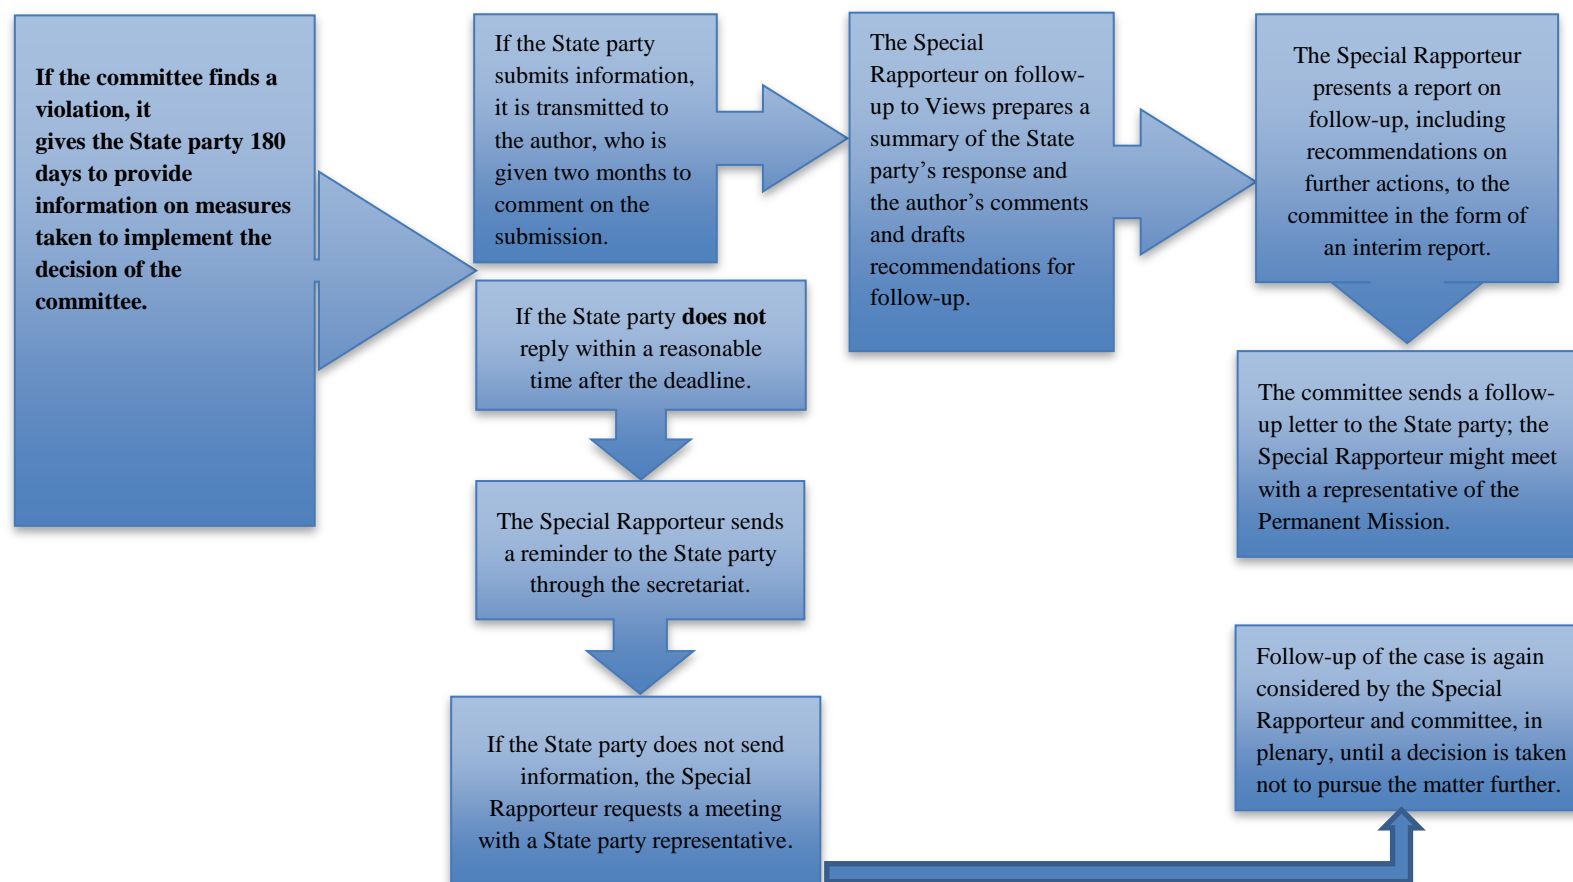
**If the committee finds a violation, it gives the State party 180 days to provide information on measures taken to implement the decision of the committee.**

If the State party submits information, it is transmitted to the author, who is given two months to comment on the submission.

The Special Rapporteur on follow-up to Views prepares a summary of the State party's response and the author's comments and drafts recommendations for follow-up.

The Special Rapporteur presents a report on follow-up, including recommendations on further actions, to the committee in the form of an interim report.

If the State party **does not** reply within a reasonable time after the deadline.

The Special Rapporteur sends a reminder to the State party through the secretariat.

If the State party does not send information, the Special Rapporteur requests a meeting with a State party representative.

The committee sends a follow-up letter to the State party; the Special Rapporteur might meet with a representative of the Permanent Mission.

Follow-up of the case is again considered by the Special Rapporteur and committee, in plenary, until a decision is taken not to pursue the matter further.